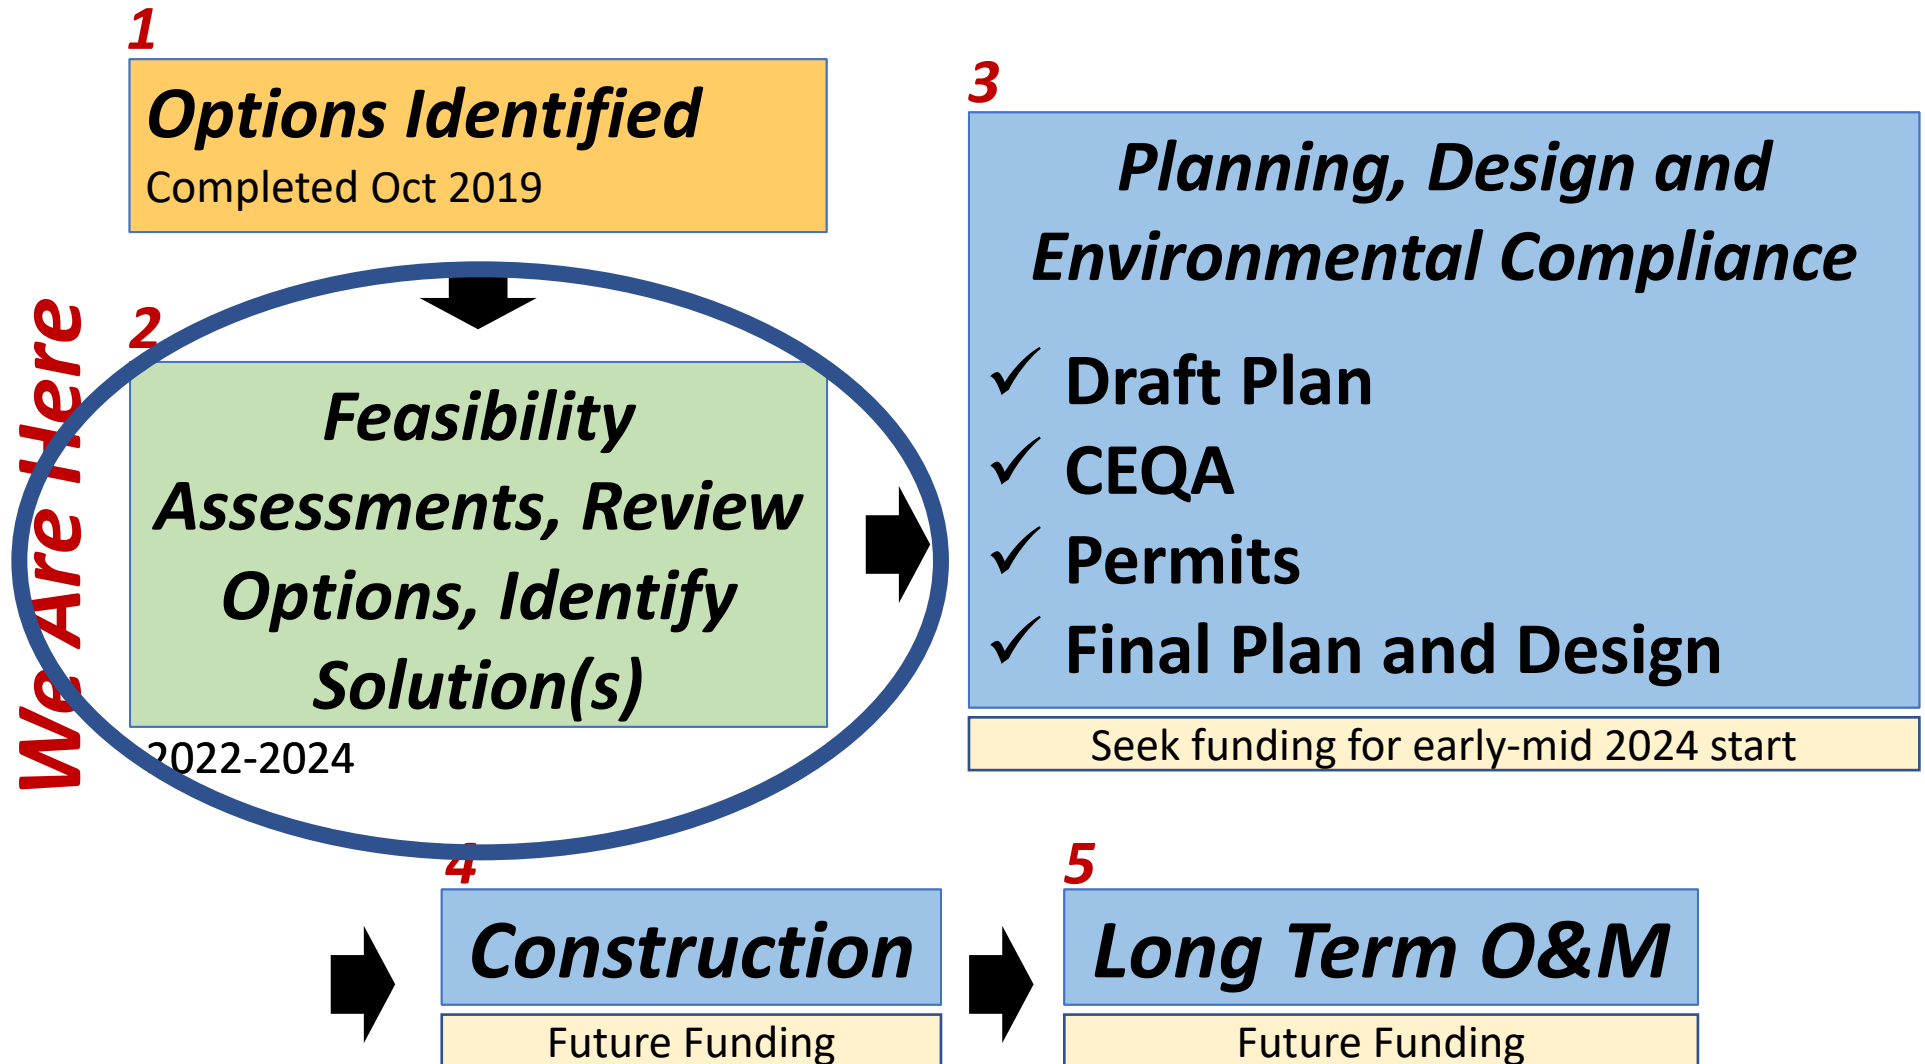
1

Options Identified

Completed Oct 2019

We Are Here

2

Feasibility Assessments, Review Options, Identify Solution(s)

2022-2024

3

Planning, Design and Environmental Compliance

✓ Draft Plan
✓ CEQA
✓ Permits
✓ Final Plan and Design

Seek funding for early-mid 2024 start

4

Construction

Future Funding

5

Long Term O&M

Future Funding